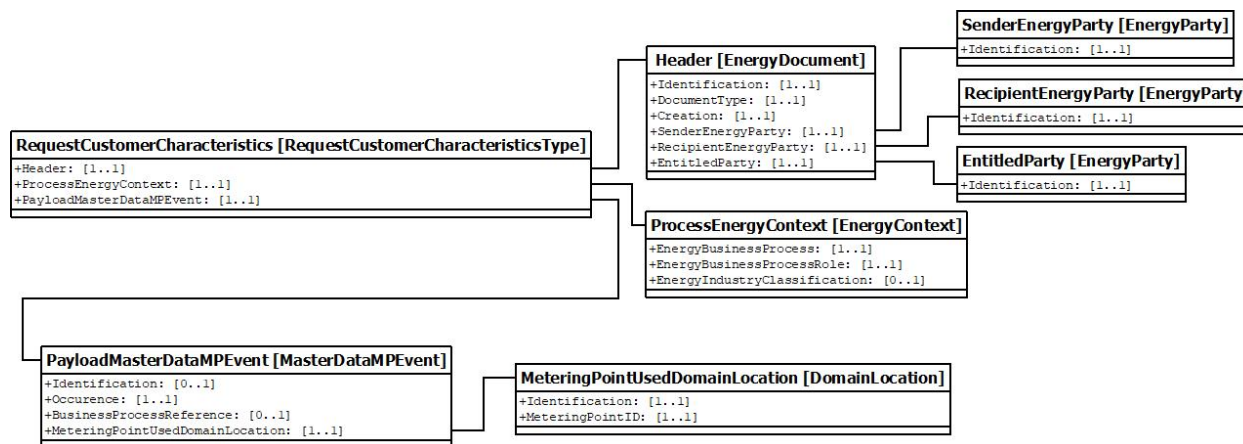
SenderEnergyParty [EnergyParty]
+Identification: [1..1]

Header [EnergyDocument]
+Identification: [1..1]
+DocumentType: [1..1]
+Creation: [1..1]
+SenderEnergyParty: [1..1]
+RecipientEnergyParty: [1..1]
+EntitledParty: [1..1]

RecipientEnergyParty [EnergyParty
+Identification: [1..1]

EntitledParty [EnergyParty]
+Identification: [1..1]

RequestCustomerCharacteristics [RequestCustomerCharacteristicsType]
+Header: [1..1]
+ProcessEnergyContext: [1..1]
+PayloadMasterDataMPEvent: [1..1]

ProcessEnergyContext [EnergyContext]
+EnergyBusinessProcess: [1..1]
+EnergyBusinessProcessRole: [1..1]
+EnergyIndustryClassification: [0..1]

PayloadMasterDataMPEvent [MasterDataMPEvent]
+Identification: [0..1]
+Occurence: [1..1]
+BusinessProcessReference: [0..1]
+MeteringPointUsedDomainLocation: [1..1]

MeteringPointUsedDomainLocation [DomainLocation]
+Identification: [1..1]
+MeteringPointID: [1..1]